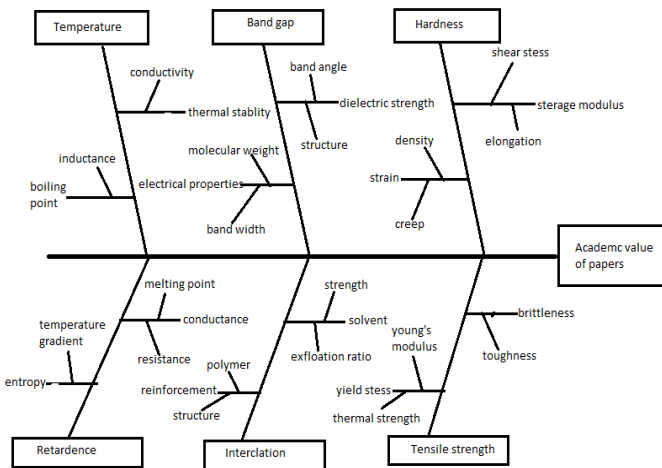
Temperature

conductivity

thermal stablity

inductance

boiling point

Band gap

band angle

dielectric strength

structure

molecular weight

electrical properties

band width

Hardness

shear stess

sterage modulus

elongation

density

strain

creep

Academc value of papers

melting point

conductance

temperature gradient

resistance

entropy

Retardence

strength

solvent

exfloation ratio

polymer

reinforcement

structure

Interclation

brittleness

young's modulus

toughness

yield stess

thermal strength

Tensile strength